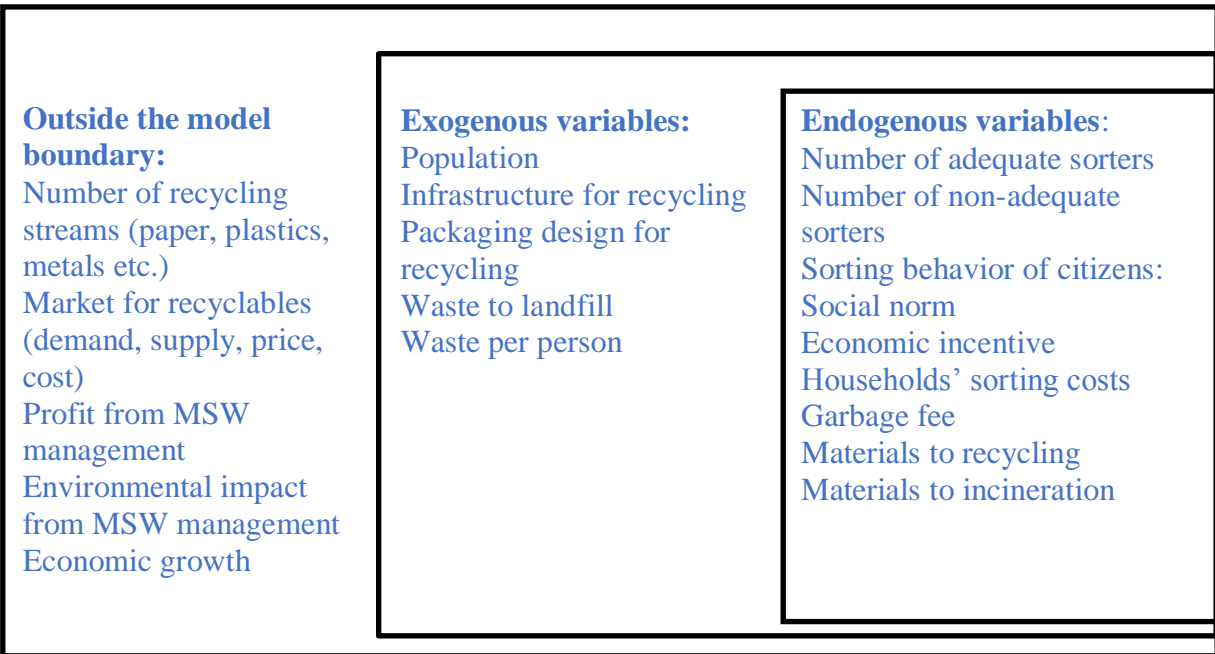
**Outside the model boundary:**
Number of recycling streams (paper, plastics, metals etc.)
Market for recyclables (demand, supply, price, cost)
Profit from MSW management
Environmental impact from MSW management
Economic growth

**Exogenous variables:**
Population
Infrastructure for recycling
Packaging design for recycling
Waste to landfill
Waste per person

**Endogenous variables**:
Number of adequate sorters
Number of non-adequate sorters
Sorting behavior of citizens:
Social norm
Economic incentive
Households' sorting costs
Garbage fee
Materials to recycling
Materials to incineration